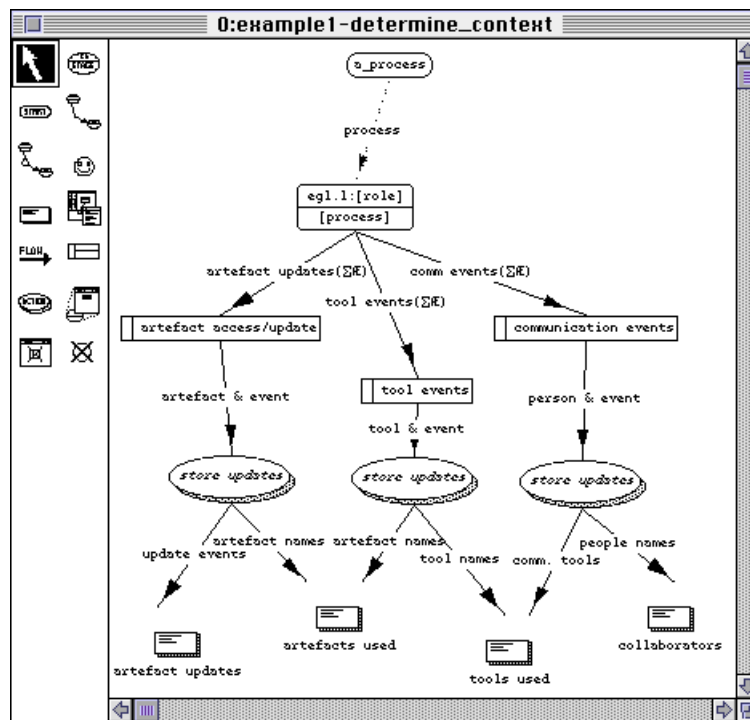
0:example1-determine_context

STATE
STMT
FLOW
ACTION

a_process

process

eg1.1:[role]
[process]

artefact updates(ΣÆ)
comm events(ΣÆ)
tool events(ΣÆ)

artefact access/update
communication events
tool events

artefact & event
person & event
tool & event

store updates
store updates
store updates

update events
artefact names
artefact names
tool names
comm. tools
people names

artefact updates
artefacts used
tools used
collaborators